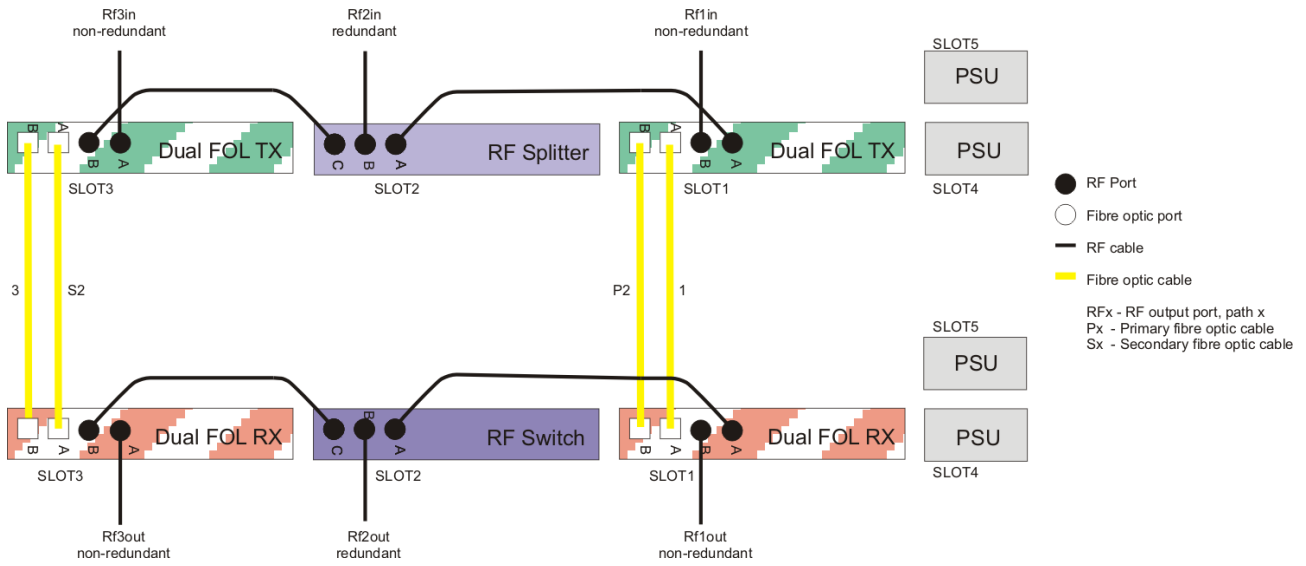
Rf3in
non-redundant

Rf2in
redundant

Rf1in
non-redundant

SLOT5
PSU

B A B A Dual FOL TX
SLOT3

C B A RF Splitter
SLOT2

B A B A Dual FOL TX
SLOT1

PSU
SLOT4

RF Port
Fibre optic port
RF cable
Fibre optic cable

RFx - RF output port, path x
Px - Primary fibre optic cable
Sx - Secondary fibre optic cable

3 S2 P2 1

SLOT5
PSU

B A B A Dual FOL RX
SLOT3

C B A RF Switch
SLOT2

B A B A Dual FOL RX
SLOT1

PSU
SLOT4

Rf3out
non-redundant

Rf2out
redundant

Rf1out
non-redundant